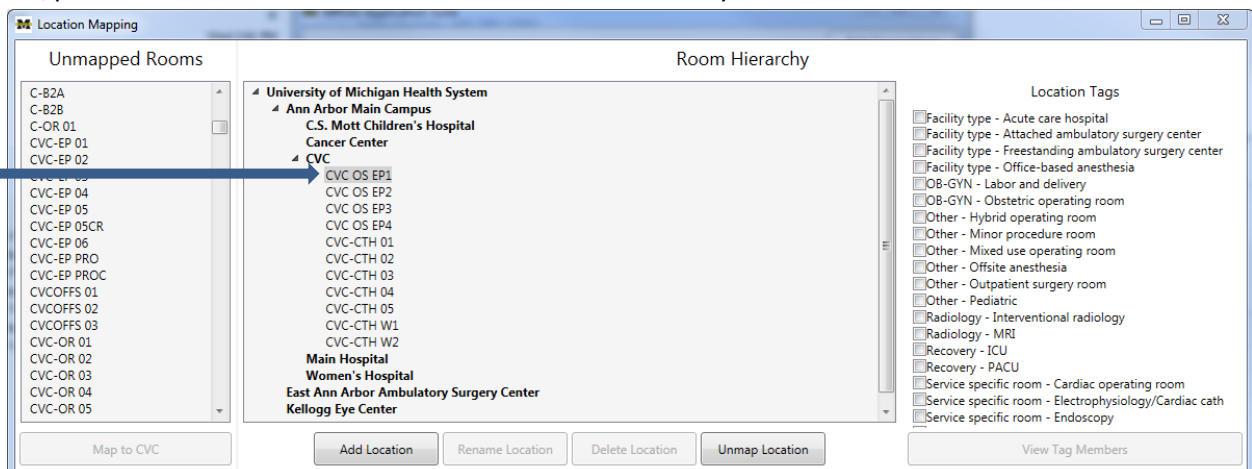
Location Mapping

Unmapped Rooms

C-B2A
C-B2B
C-OR 01
CVC-EP 01
CVC-EP 02
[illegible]
CVC-EP 04
CVC-EP 05
CVC-EP 05CR
CVC-EP 06
CVC-EP PRO
CVC-EP PROC
CVCOFFS 01
CVCOFFS 02
CVCOFFS 03
CVC-OR 01
CVC-OR 02
CVC-OR 03
CVC-OR 04
CVC-OR 05

Map to CVC

Room Hierarchy

University of Michigan Health System
Ann Arbor Main Campus
C.S. Mott Children's Hospital
Cancer Center
CVC
CVC OS EP1
CVC OS EP2
CVC OS EP3
CVC OS EP4
CVC-CTH 01
CVC-CTH 02
CVC-CTH 03
CVC-CTH 04
CVC-CTH 05
CVC-CTH W1
CVC-CTH W2
Main Hospital
Women's Hospital
East Ann Arbor Ambulatory Surgery Center
Kellogg Eye Center

Add Location
Rename Location
Delete Location
Unmap Location

Location Tags

Facility type - Acute care hospital
Facility type - Attached ambulatory surgery center
Facility type - Freestanding ambulatory surgery center
Facility type - Office-based anesthesia
OB-GYN - Labor and delivery
OB-GYN - Obstetric operating room
Other - Hybrid operating room
Other - Minor procedure room
Other - Mixed use operating room
Other - Offsite anesthesia
Other - Outpatient surgery room
Other - Pediatric
Radiology - Interventional radiology
Radiology - MRI
Recovery - ICU
Recovery - PACU
Service specific room - Cardiac operating room
Service specific room - Electrophysiology/Cardiac cath
Service specific room - Endoscopy

View Tag Members